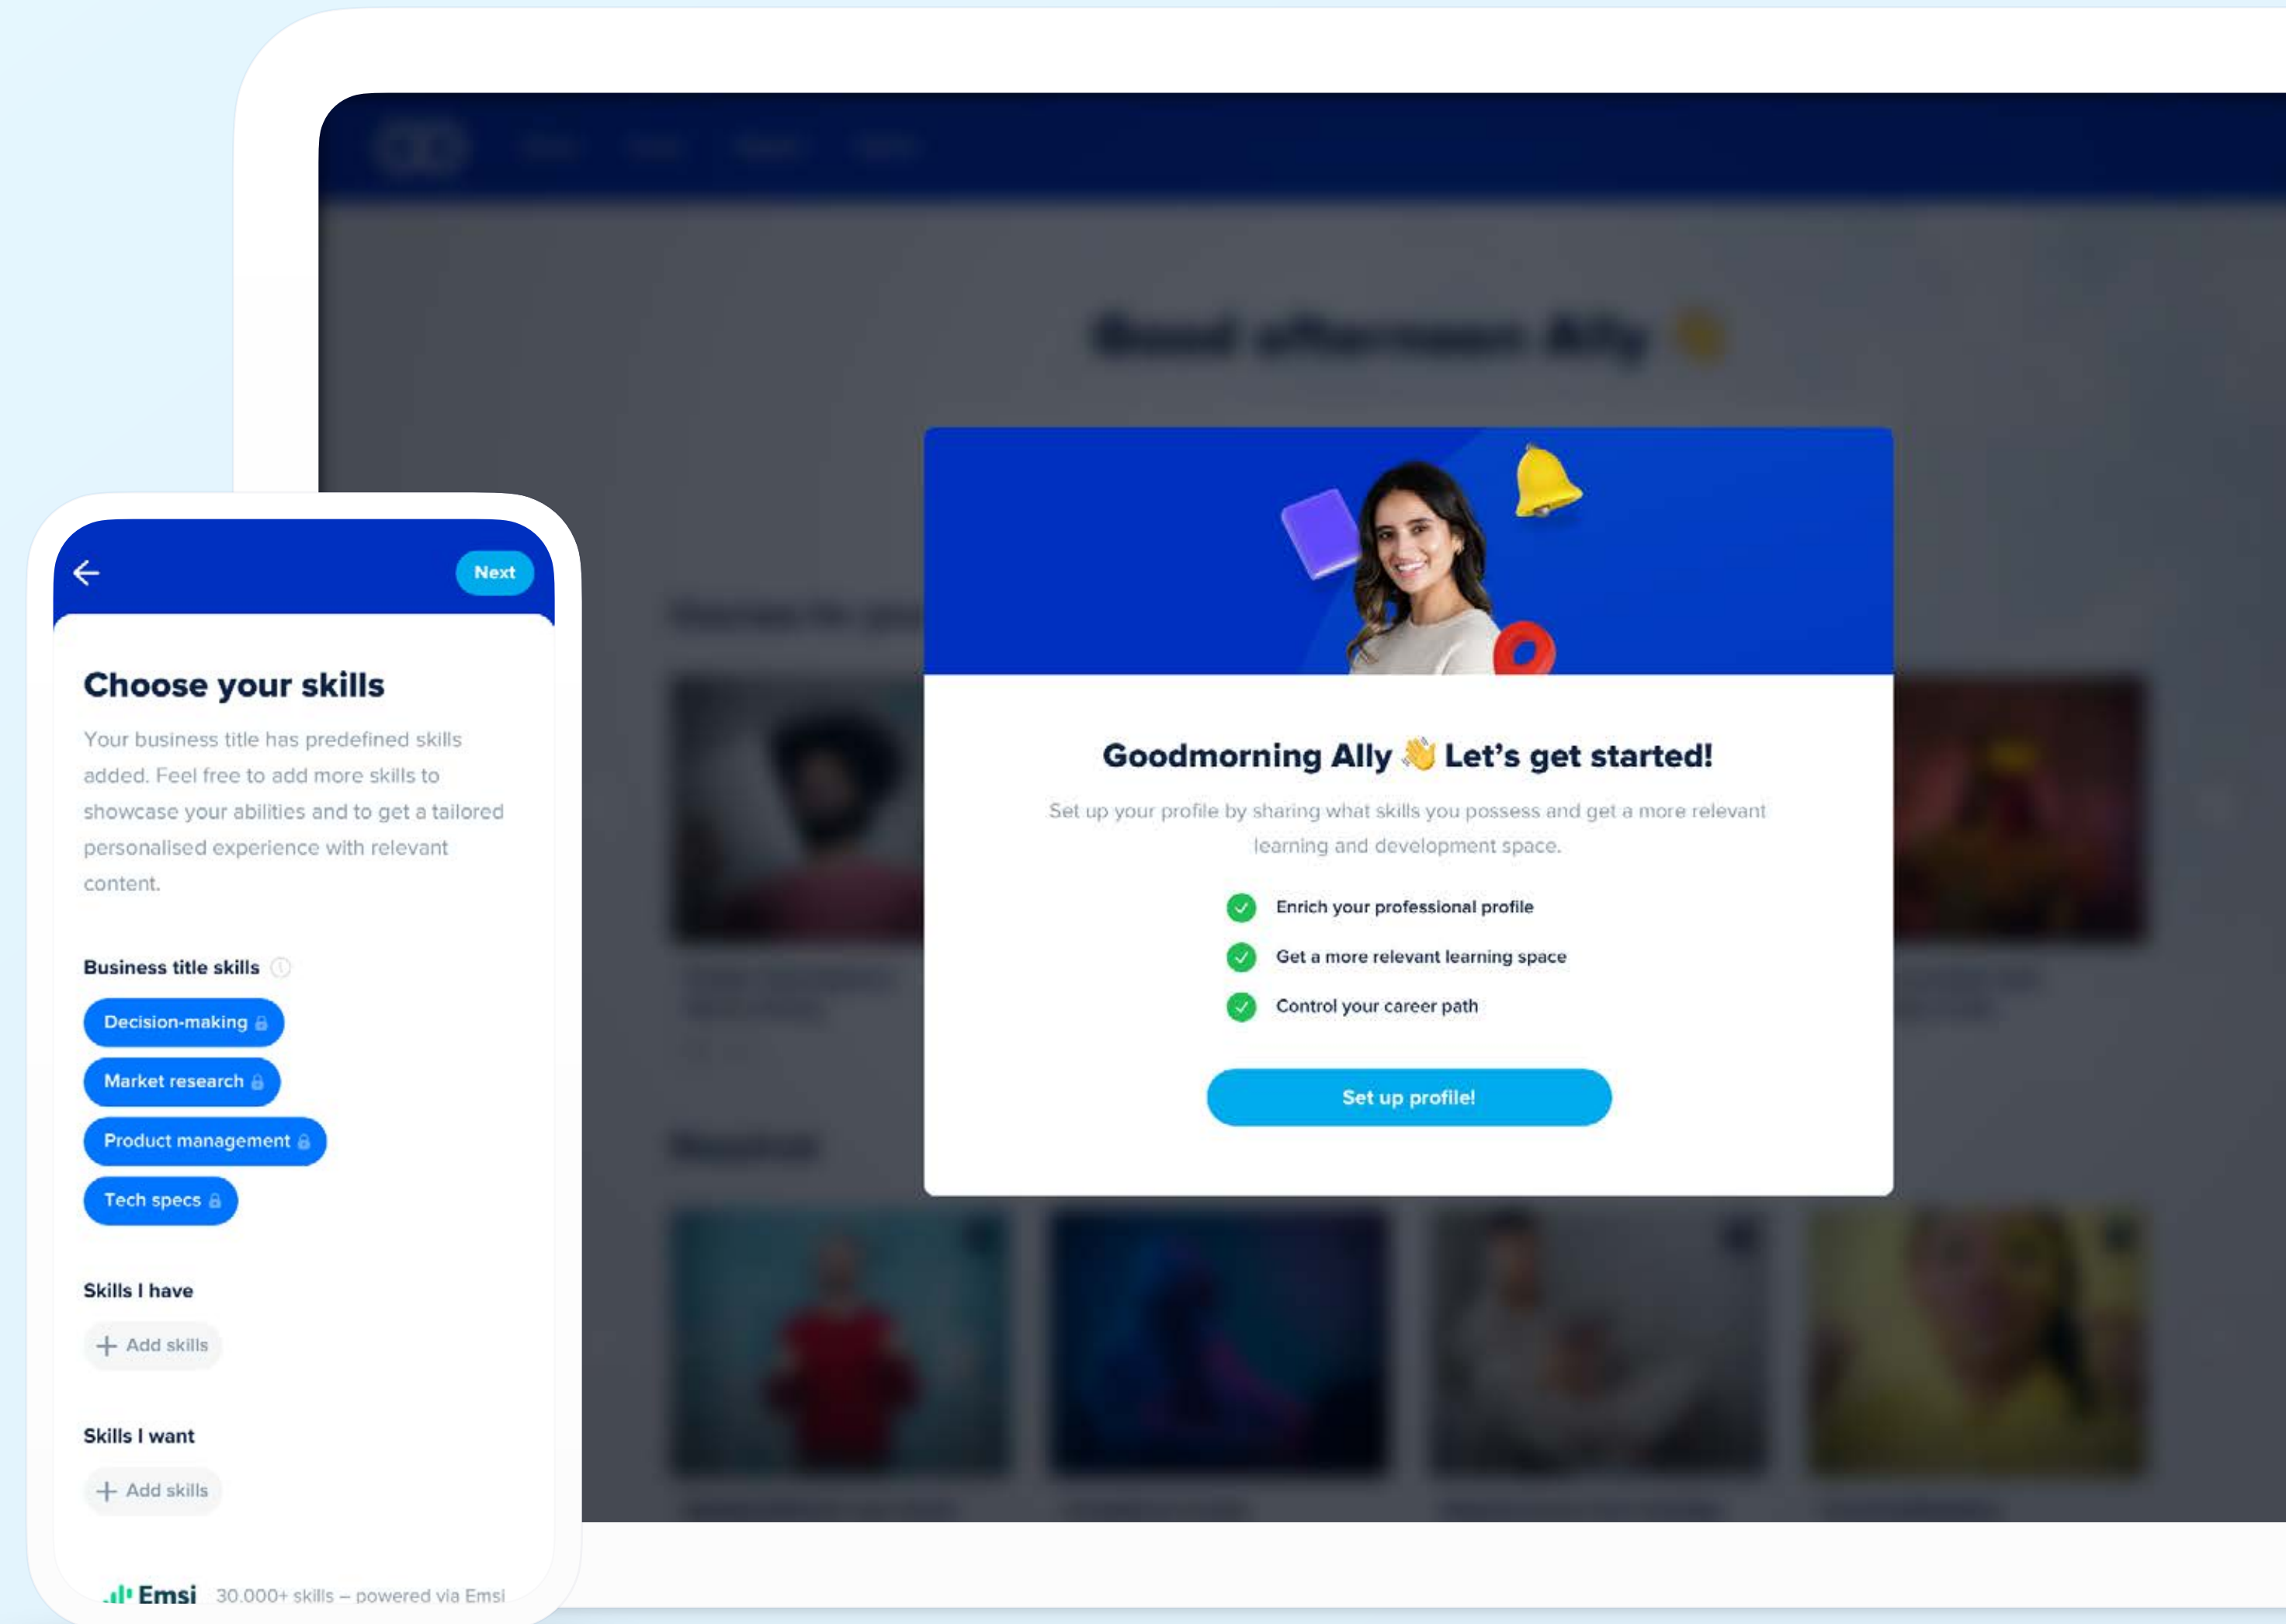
Next

Choose your skills

Your business title has predefined skills added. Feel free to add more skills to showcase your abilities and to get a tailored personalised experience with relevant content.

Business title skills

Decision-making

Market research

Product management

Tech specs

Skills I have

+ Add skills

Skills I want

+ Add skills

Emsi 30.000+ skills – powered via Emsi

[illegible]

Goodmorning Ally 👋 Let's get started!

Set up your profile by sharing what skills you possess and get a more relevant learning and development space.

Enrich your professional profile

Get a more relevant learning space

Control your career path

Set up profile!